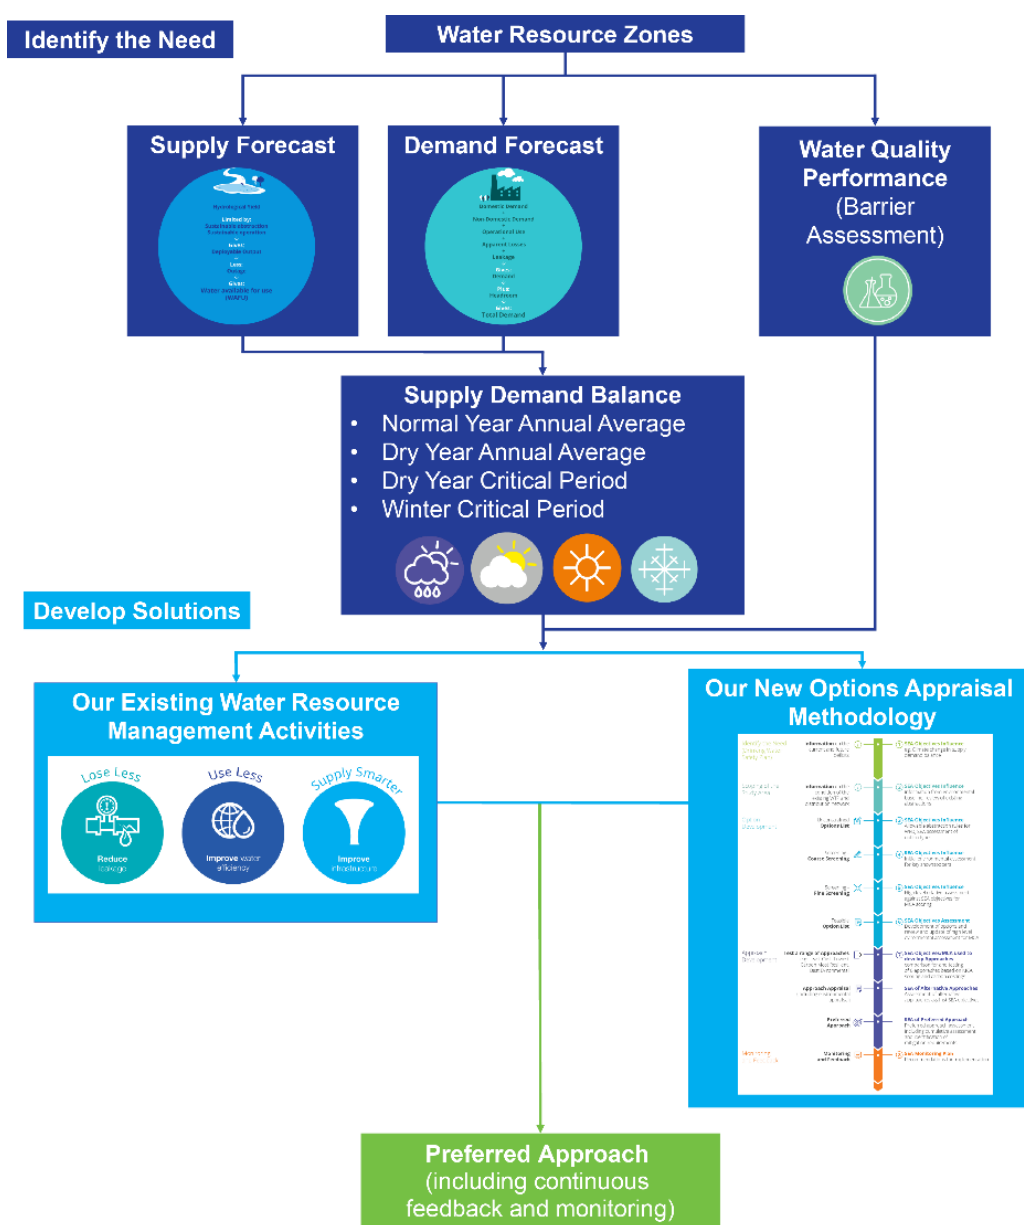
Identify the Need

Water Resource Zones

Supply Forecast

Hydrological Yield
Limited by:
Constraints
Sustainability reductions
Deployable Output
Less
Outage
Water available for use (WAFU)

Demand Forecast

Domestic Demand
Non-Domestic Demand
Operational use
Apparent Losses
Leakage
Headroom
Total Demand

Water Quality Performance (Barrier Assessment)

Supply Demand Balance
• Normal Year Annual Average
• Dry Year Annual Average
• Dry Year Critical Period
• Winter Critical Period

Develop Solutions

Our Existing Water Resource Management Activities

Lose Less
Reduce leakage

Use Less
Improve water efficiency

Supply Smarter
Improve infrastructure

Our New Options Appraisal Methodology

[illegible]

Preferred Approach (including continuous feedback and monitoring)